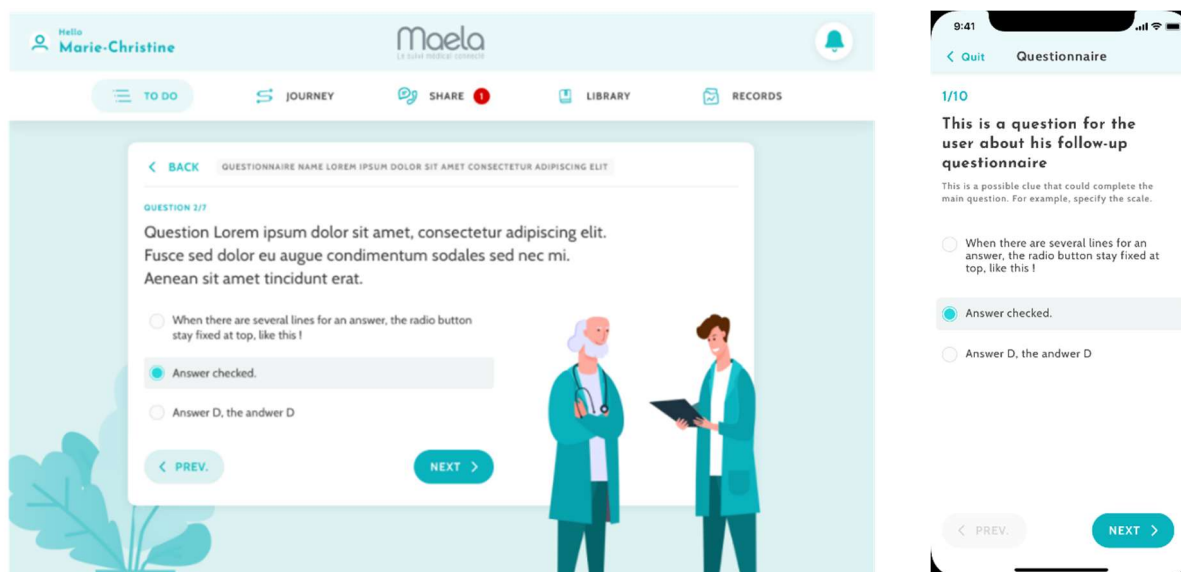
Hello
Marie-Christine

Maela
Le suivi médical connecté

TO DO
JOURNEY
SHARE 1
LIBRARY
RECORDS

< BACK
QUESTIONNAIRE NAME LOREM IPSUM DOLOR SIT AMET CONSECTETUR ADIPISCING ELIT

QUESTION 2/7

Question Lorem ipsum dolor sit amet, consectetur adipiscing elit. Fusce sed dolor eu augue condimentum sodales sed nec mi. Aenean sit amet tincidunt erat.

When there are several lines for an answer, the radio button stay fixed at top, like this !

Answer checked.

Answer D, the andwer D

< PREV.

NEXT >

9:41

< Quit
Questionnaire

1/10

This is a question for the user about his follow-up questionnaire

This is a possible clue that could complete the main question. For example, specify the scale.

When there are several lines for an answer, the radio button stay fixed at top, like this !

Answer checked.

Answer D, the andwer D

< PREV.

NEXT >